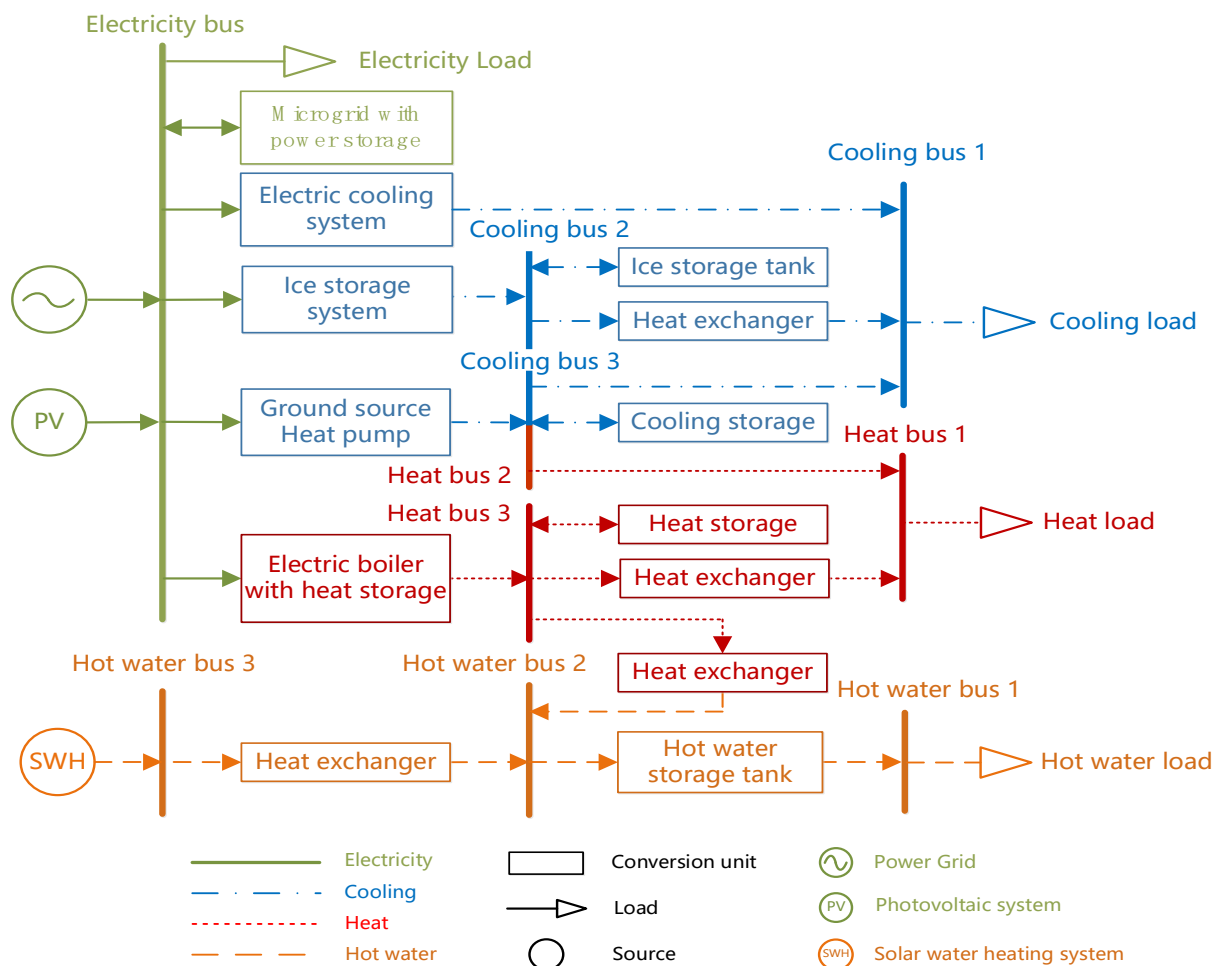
Electricity bus

Electricity Load

Microgrid with power storage

Electric cooling system

Cooling bus 1

Cooling bus 2

Ice storage tank

Ice storage system

Heat exchanger

Cooling load

Cooling bus 3

PV

Ground source Heat pump

Cooling storage

Heat bus 1

Heat bus 2

Heat bus 3

Heat storage

Heat load

Electric boiler with heat storage

Heat exchanger

Hot water bus 3

Hot water bus 2

Heat exchanger

Hot water bus 1

SWH

Heat exchanger

Hot water storage tank

Hot water load

Electricity

Cooling

Heat

Hot water

Conversion unit

Load

Source

Power Grid

PV Photovoltaic system

SWH Solar water heating system